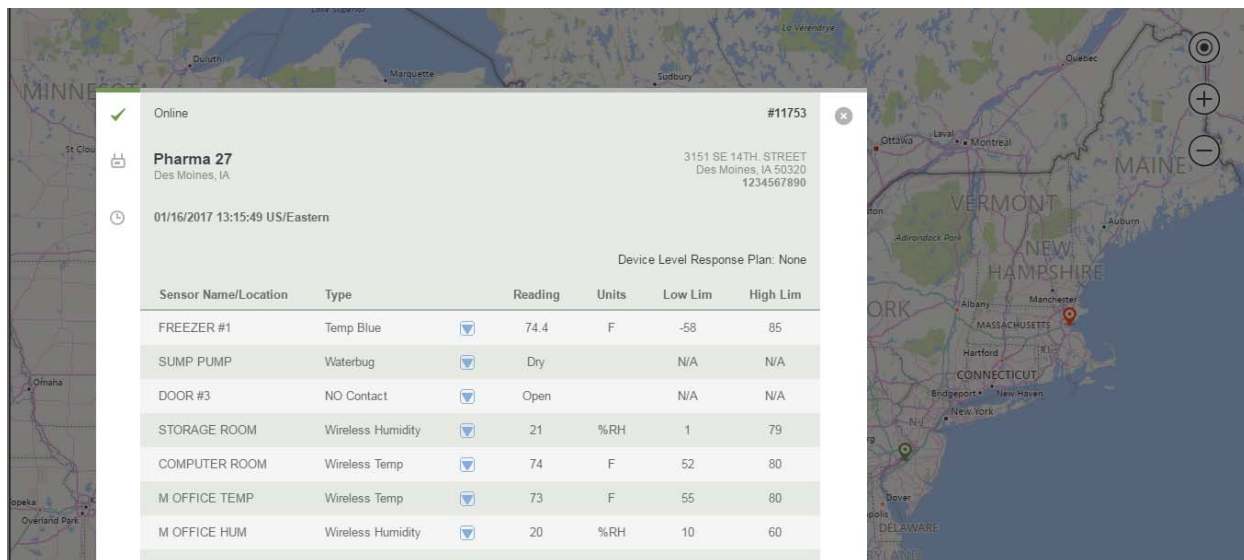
Duluth
Marquette
Sudbury
La Verendrye
Quebec
MINNE
St Cloud

Online
#11753

Pharma 27
Des Moines, IA

3151 SE 14TH. STREET
Des Moines, IA 50320
1234567890

01/16/2017 13:15:49 US/Eastern

Device Level Response Plan: None

| Sensor Name/Location | Type | Reading | Units | Low Lim | High Lim |
|---|---|---|---|---|---|
| FREEZER #1 | Temp Blue | 74.4 | F | -58 | 85 |
| SUMP PUMP | Waterbug | Dry | | N/A | N/A |
| DOOR #3 | NO Contact | Open | | N/A | N/A |
| STORAGE ROOM | Wireless Humidity | 21 | %RH | 1 | 79 |
| COMPUTER ROOM | Wireless Temp | 74 | F | 52 | 80 |
| M OFFICE TEMP | Wireless Temp | 73 | F | 55 | 80 |
| M OFFICE HUM | Wireless Humidity | 20 | %RH | 10 | 60 |

Ottawa
Laval
Montreal
MAINE
VERMONT
Auburn
Adirondack Park
NEW HAMPSHIRE
ORK
Albany
Manchester
MASSACHUSETTS
Hartford
CONNECTICUT
Bridgeport
New Haven
New York
Omaha
Topeka
Overland Park
Dover
DELAWARE